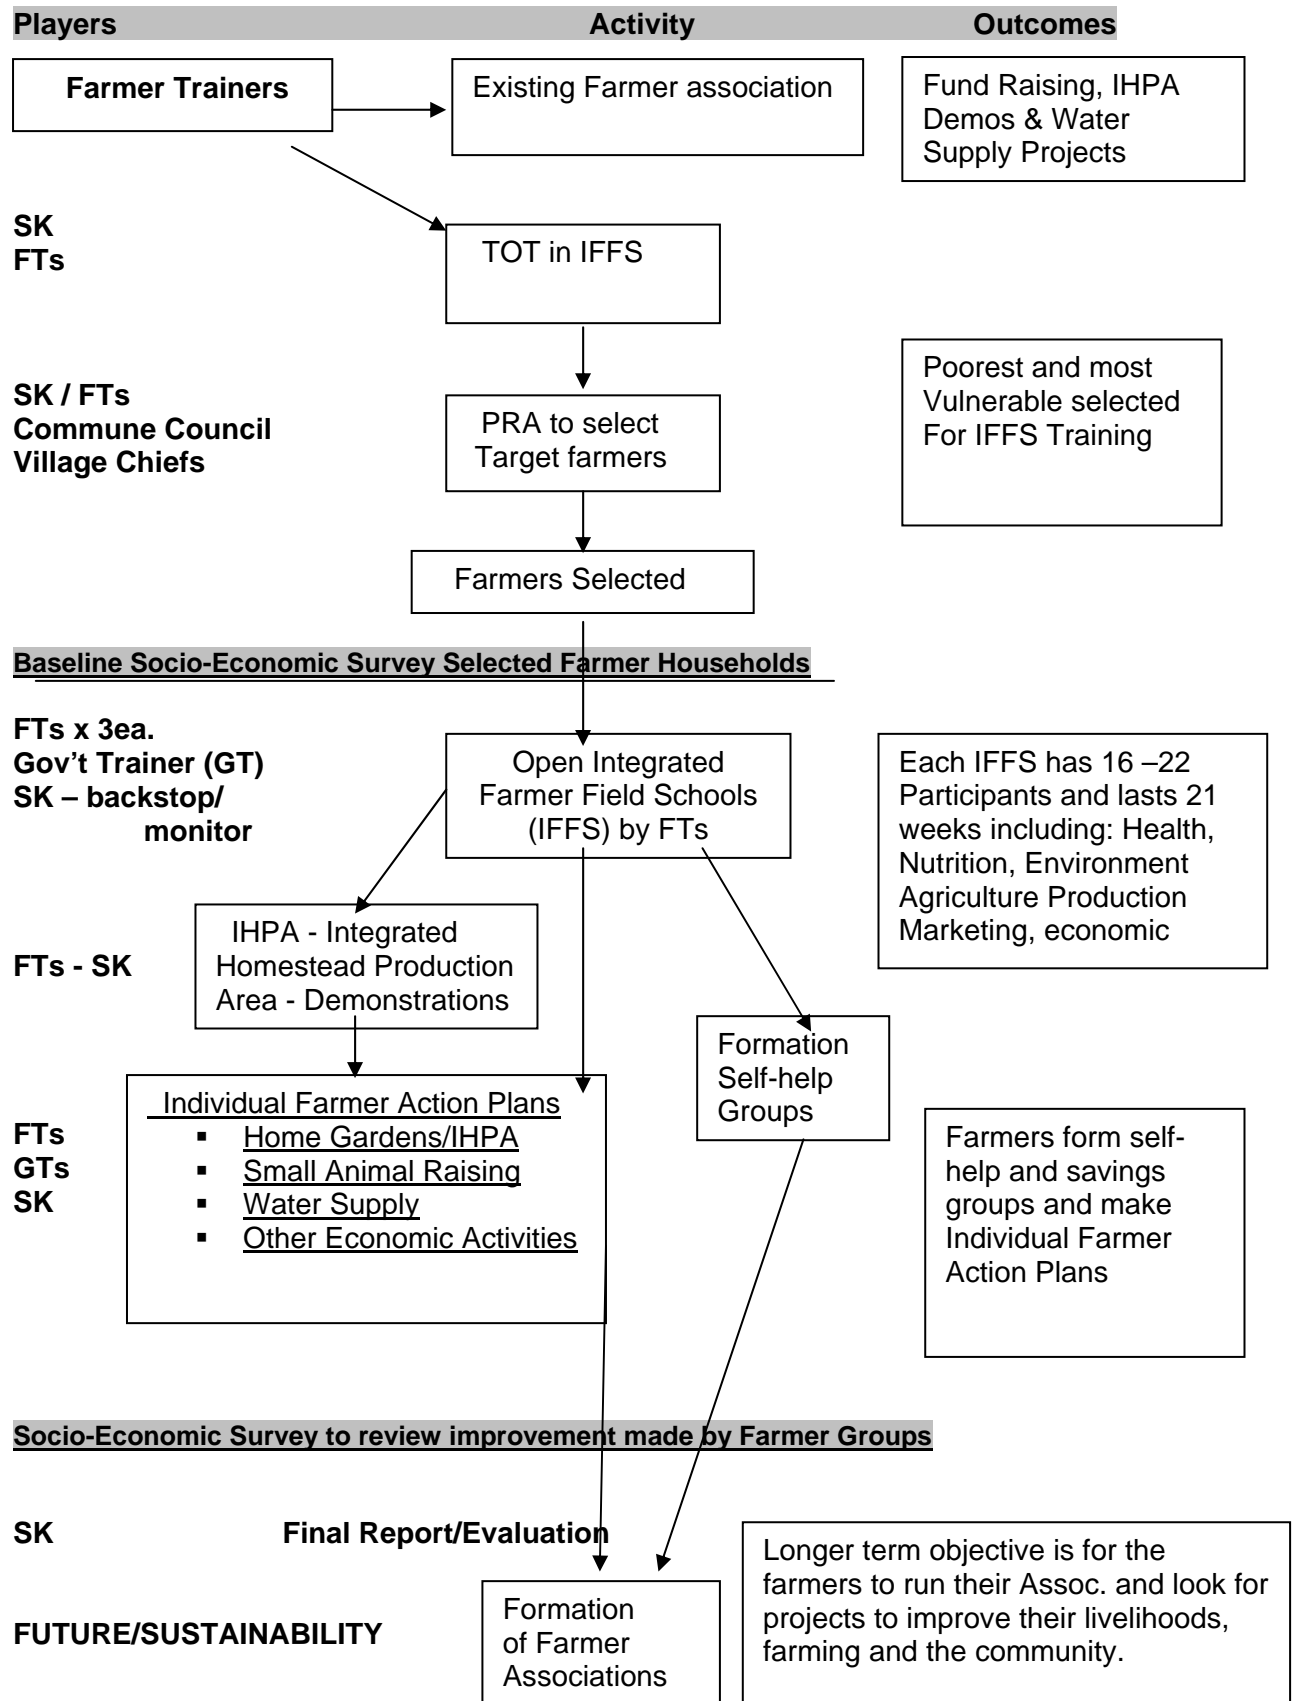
**Players** **Activity** **Outcomes**

**Farmer Trainers**

Existing Farmer association

Fund Raising, IHPA Demos & Water Supply Projects

**SK**
**FTs**

TOT in IFFS

**SK / FTs**
**Commune Council**
**Village Chiefs**

PRA to select Target farmers

Poorest and most Vulnerable selected For IFFS Training

Farmers Selected

**Baseline Socio-Economic Survey Selected Farmer Households**

**FTs x 3ea.**
**Gov't Trainer (GT)**
**SK – backstop/ monitor**

Open Integrated Farmer Field Schools (IFFS) by FTs

Each IFFS has 16 –22 Participants and lasts 21 weeks including: Health, Nutrition, Environment Agriculture Production Marketing, economic

**FTs - SK**

IHPA - Integrated Homestead Production Area - Demonstrations

Formation Self-help Groups

**FTs**
**GTs**
**SK**

Individual Farmer Action Plans
- Home Gardens/IHPA
- Small Animal Raising
- Water Supply
- Other Economic Activities

Farmers form self-help and savings groups and make Individual Farmer Action Plans

**Socio-Economic Survey to review improvement made by Farmer Groups**

**SK** **Final Report/Evaluation**

**FUTURE/SUSTAINABILITY**

Formation of Farmer Associations

Longer term objective is for the farmers to run their Assoc. and look for projects to improve their livelihoods, farming and the community.